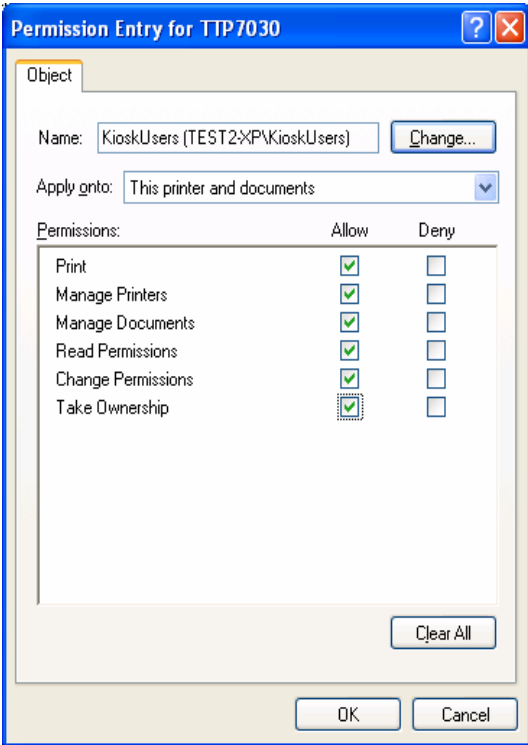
Permission Entry for TTP7030

Object

Name: KioskUsers (TEST2-XP\KioskUsers) Change...

Apply onto: This printer and documents

| Permissions: | Allow | Deny |
|---|---|---|
| Print | ☑ | ☐ |
| Manage Printers | ☑ | ☐ |
| Manage Documents | ☑ | ☐ |
| Read Permissions | ☑ | ☐ |
| Change Permissions | ☑ | ☐ |
| Take Ownership | ☑ | ☐ |

Clear All

OK Cancel